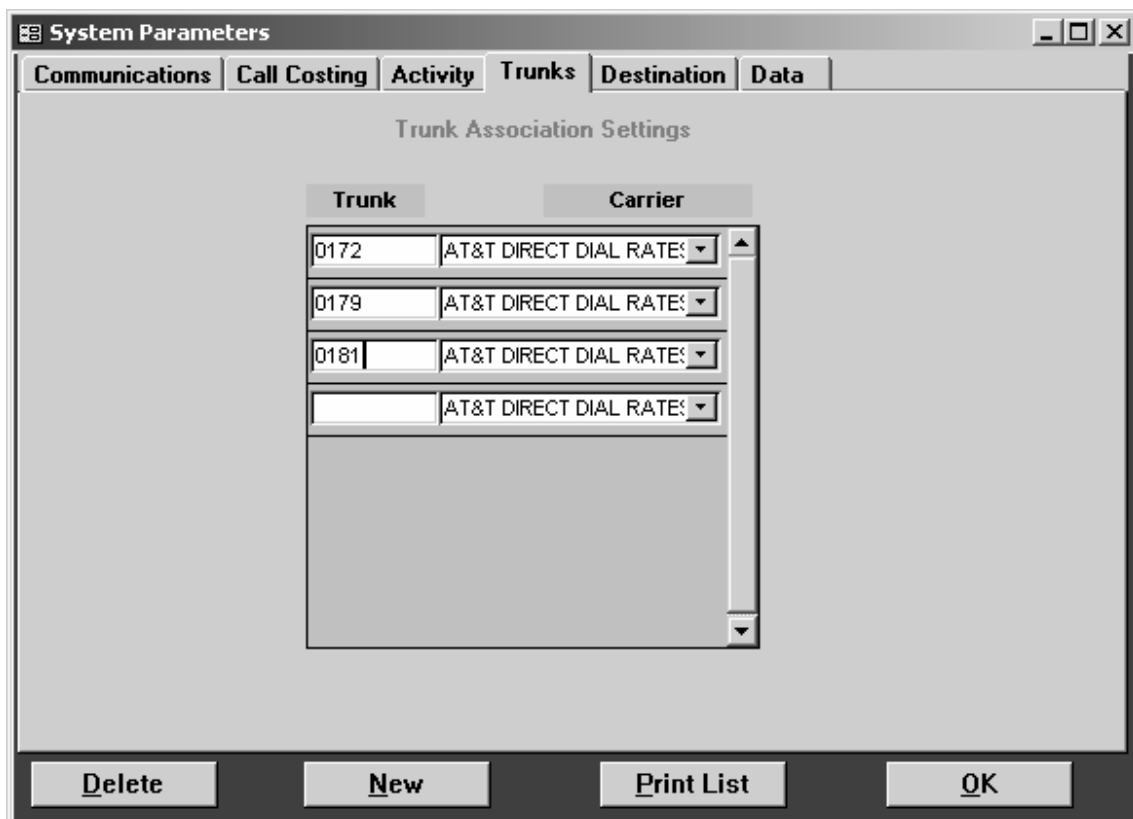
System Parameters

Communications | Call Costing | Activity | Trunks | Destination | Data

Trunk Association Settings

| Trunk | Carrier |
|---|---|
| 0172 | AT&T DIRECT DIAL RATE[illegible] |
| 0179 | AT&T DIRECT DIAL RATE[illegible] |
| 0181 | AT&T DIRECT DIAL RATE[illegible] |
| | AT&T DIRECT DIAL RATE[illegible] |

Delete
New
Print List
OK